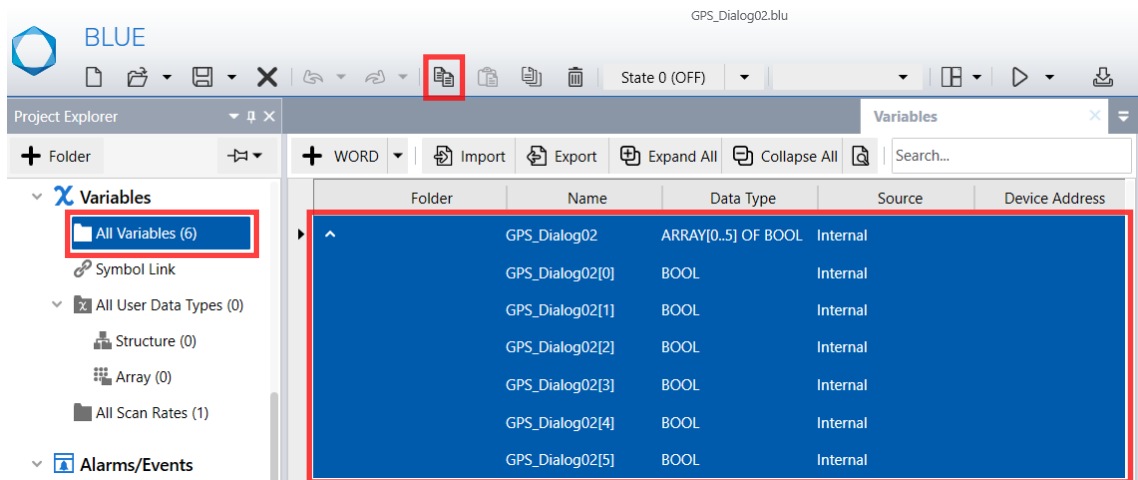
GPS_Dialog02.blu

BLUE

State 0 (OFF)

Project Explorer

Variables

Folder

WORD

Import

Export

Expand All

Collapse All

Search...

Variables

All Variables (6)

Symbol Link

All User Data Types (0)

Structure (0)

Array (0)

All Scan Rates (1)

Alarms/Events

| Folder | Name | Data Type | Source | Device Address |
|---|---|---|---|---|
| ^ | GPS_Dialog02 | ARRAY[0..5] OF BOOL | Internal | |
| | GPS_Dialog02[0] | BOOL | Internal | |
| | GPS_Dialog02[1] | BOOL | Internal | |
| | GPS_Dialog02[2] | BOOL | Internal | |
| | GPS_Dialog02[3] | BOOL | Internal | |
| | GPS_Dialog02[4] | BOOL | Internal | |
| | GPS_Dialog02[5] | BOOL | Internal | |